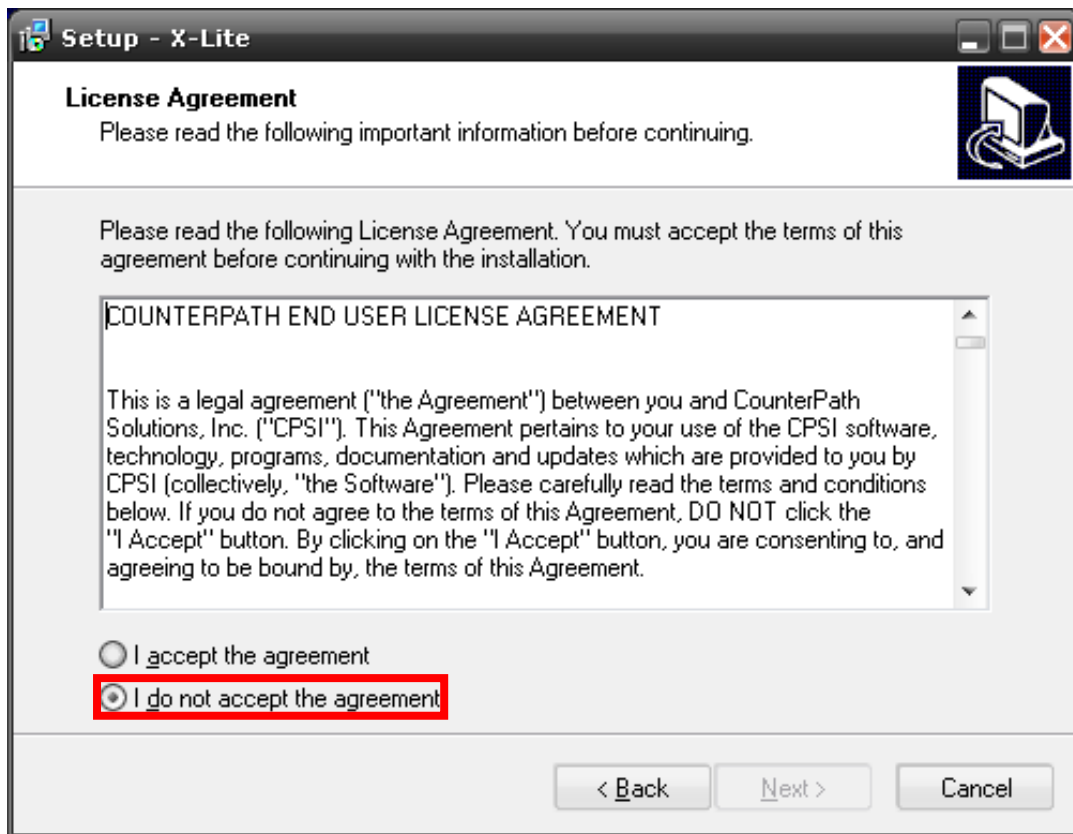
Setup - X-Lite

License Agreement

Please read the following important information before continuing.

Please read the following License Agreement. You must accept the terms of this agreement before continuing with the installation.

COUNTERPATH END USER LICENSE AGREEMENT

This is a legal agreement ("the Agreement") between you and CounterPath Solutions, Inc. ("CPSI"). This Agreement pertains to your use of the CPSI software, technology, programs, documentation and updates which are provided to you by CPSI (collectively, "the Software"). Please carefully read the terms and conditions below. If you do not agree to the terms of this Agreement, DO NOT click the "I Accept" button. By clicking on the "I Accept" button, you are consenting to, and agreeing to be bound by, the terms of this Agreement.

I accept the agreement

I do not accept the agreement

< Back

Next >

Cancel